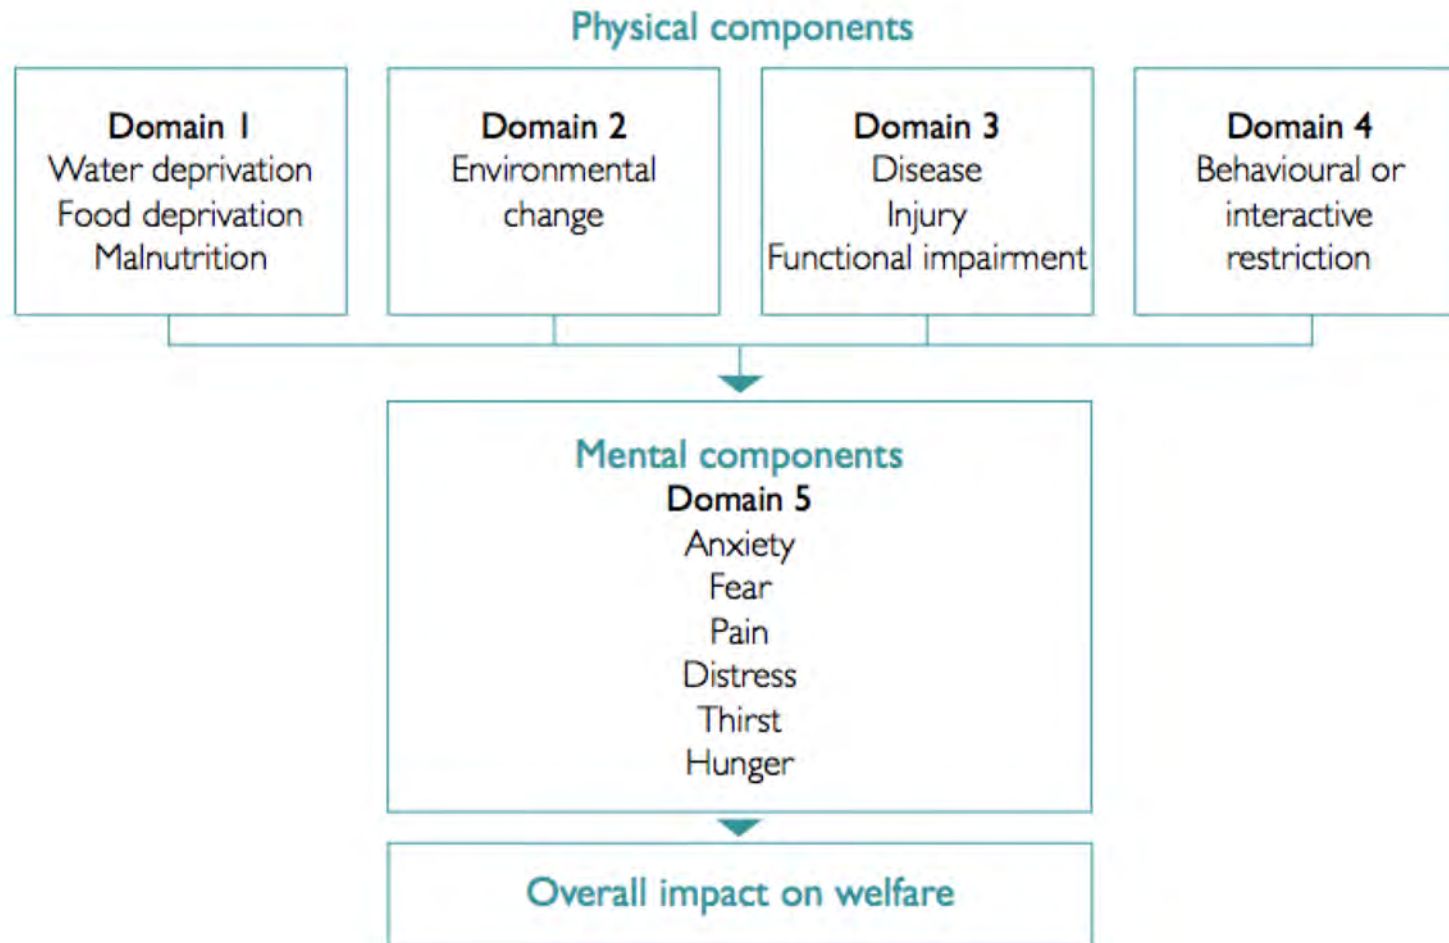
Physical components

Domain 1
Water deprivation
Food deprivation
Malnutrition

Domain 2
Environmental change

Domain 3
Disease
Injury
Functional impairment

Domain 4
Behavioural or interactive restriction

Mental components
Domain 5
Anxiety
Fear
Pain
Distress
Thirst
Hunger

Overall impact on welfare